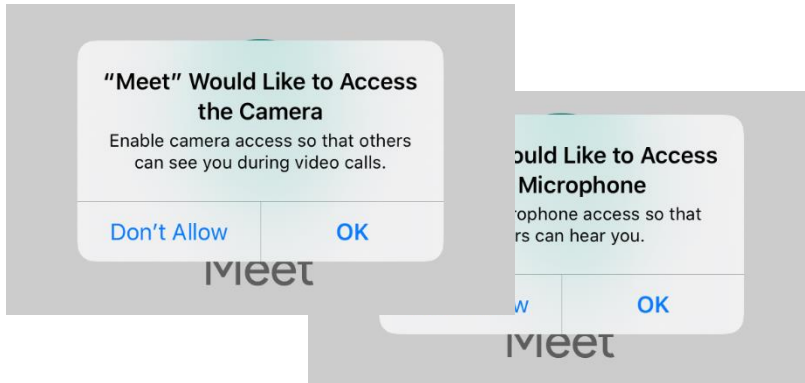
"Meet" Would Like to Access the Camera
Enable camera access so that others can see you during video calls.

Don't Allow OK

Meet

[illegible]uld Like to Access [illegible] Microphone
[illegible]rophone access so that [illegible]rs can hear you.

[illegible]w OK

Meet